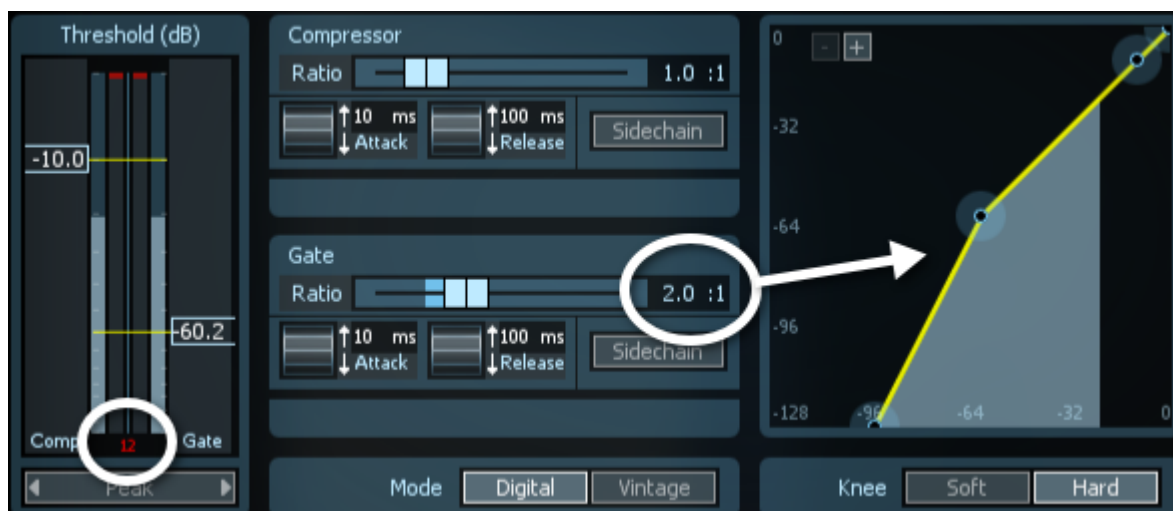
Threshold (dB)

-10.0

-60.2

Comp

12

Gate

Peak

Compressor

Ratio

1.0 :1

10 ms
Attack

100 ms
Release

Sidechain

Gate

Ratio

2.0 :1

10 ms
Attack

100 ms
Release

Sidechain

Mode

Digital

Vintage

0

- +

-32

-64

-96

-128

-96

-64

-32

0

Knee

Soft

Hard